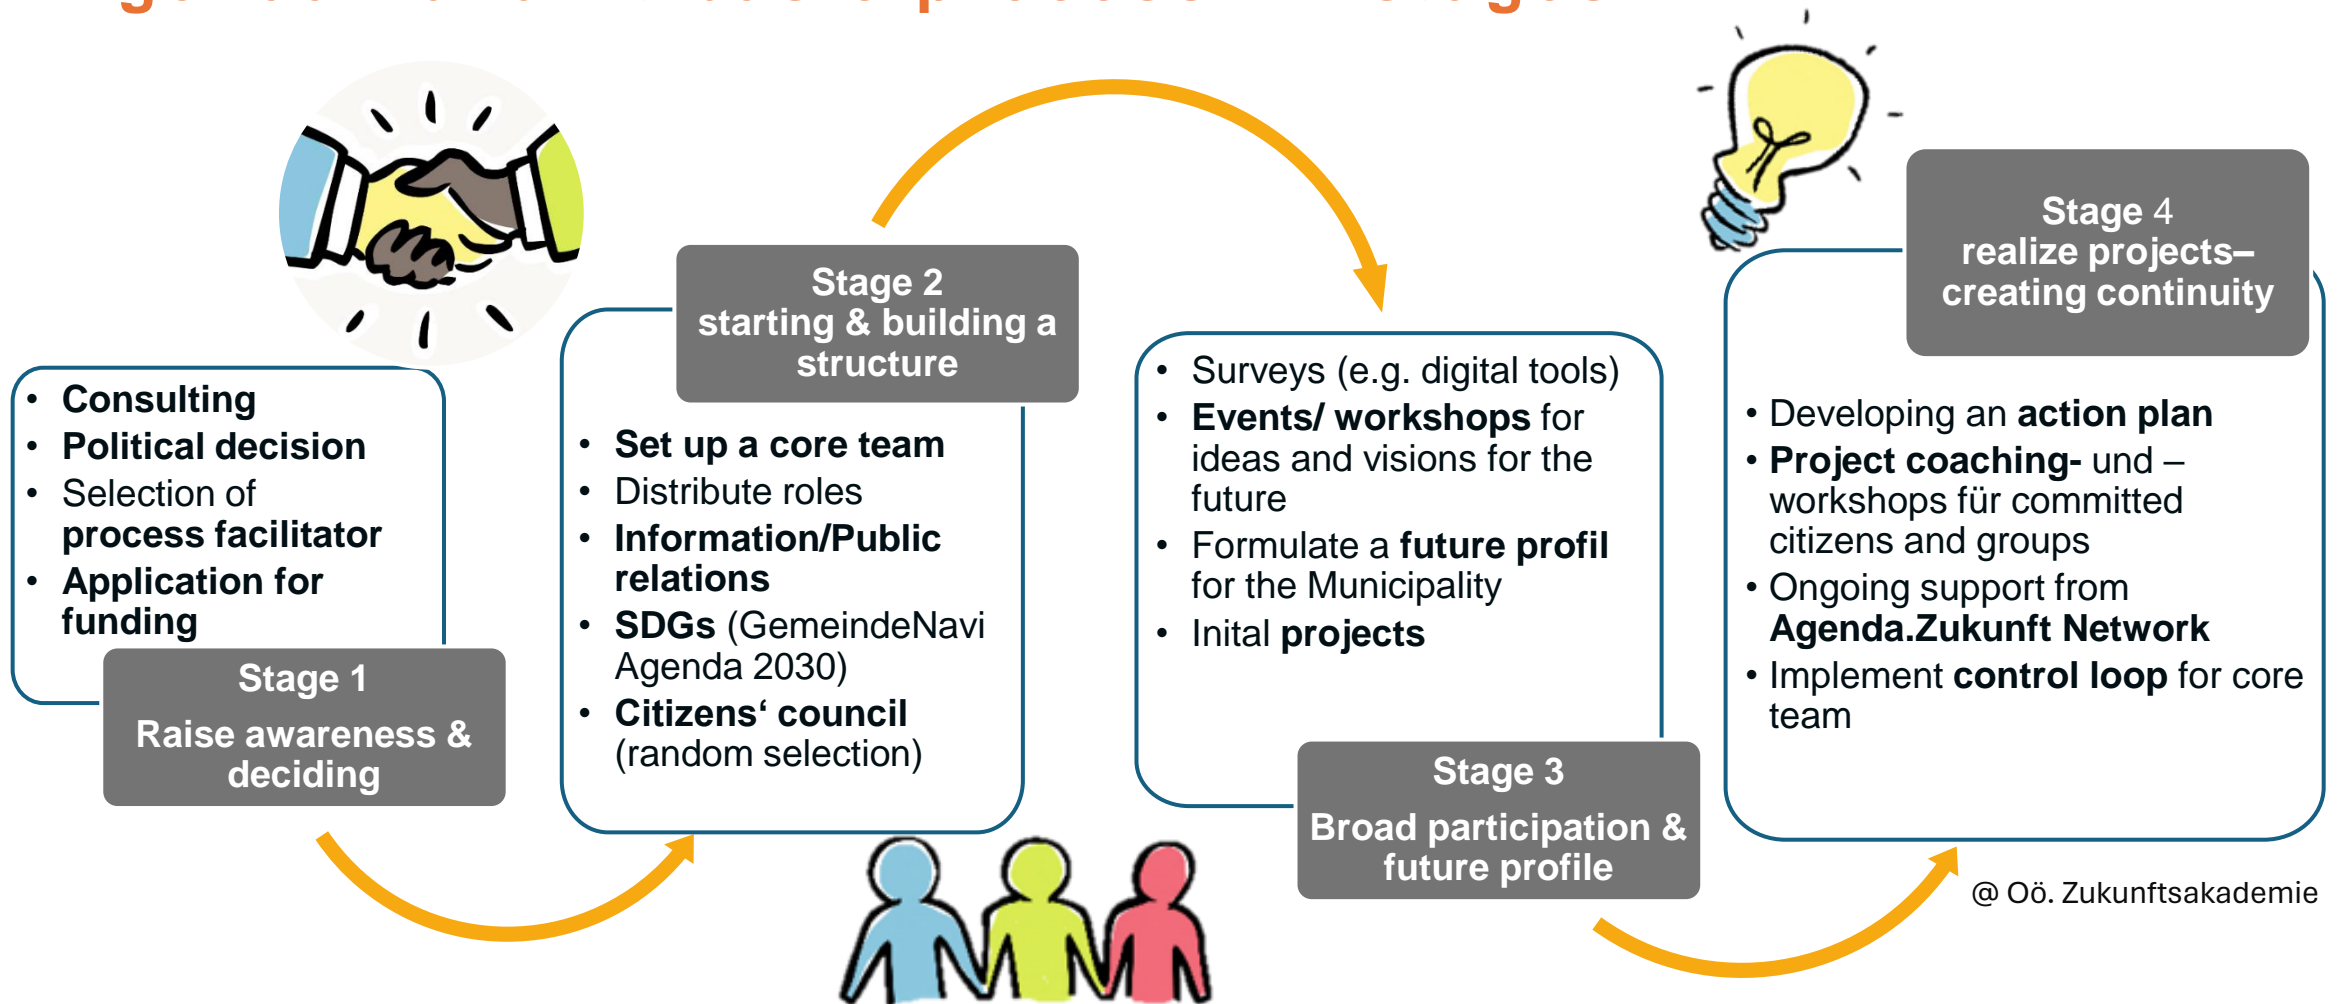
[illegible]

- Consulting
- Political decision
- Selection of process facilitator
- Application for funding

Stage 1
Raise awareness & deciding

Stage 2
starting & building a structure

- Set up a core team
- Distribute roles
- Information/Public relations
- SDGs (GemeindeNavi Agenda 2030)
- Citizens‘ council (random selection)

- Surveys (e.g. digital tools)
- Events/ workshops for ideas and visions for the future
- Formulate a future profil for the Municipality
- Inital projects

Stage 3
Broad participation & future profile

Stage 4
realize projects– creating continuity

- Developing an action plan
- Project coaching- und –workshops für committed citizens and groups
- Ongoing support from Agenda.Zukunft Network
- Implement control loop for core team

@ Oö. Zukunftsakademie